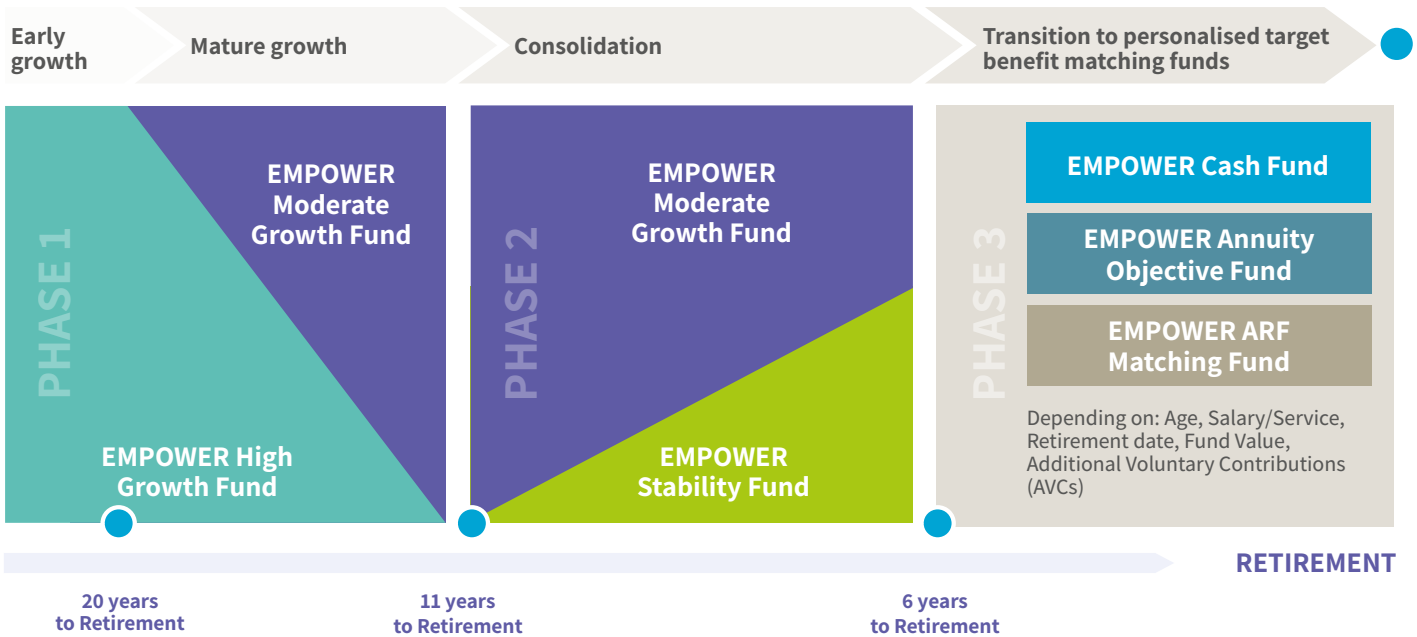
Early growth

Mature growth

Consolidation

Transition to personalised target benefit matching funds

PHASE 1

EMPOWER Moderate Growth Fund

EMPOWER High Growth Fund

PHASE 2

EMPOWER Moderate Growth Fund

EMPOWER Stability Fund

PHASE 3

EMPOWER Cash Fund

EMPOWER Annuity Objective Fund

EMPOWER ARF Matching Fund

Depending on: Age, Salary/Service, Retirement date, Fund Value, Additional Voluntary Contributions (AVCs)

RETIREMENT

20 years to Retirement

11 years to Retirement

6 years to Retirement